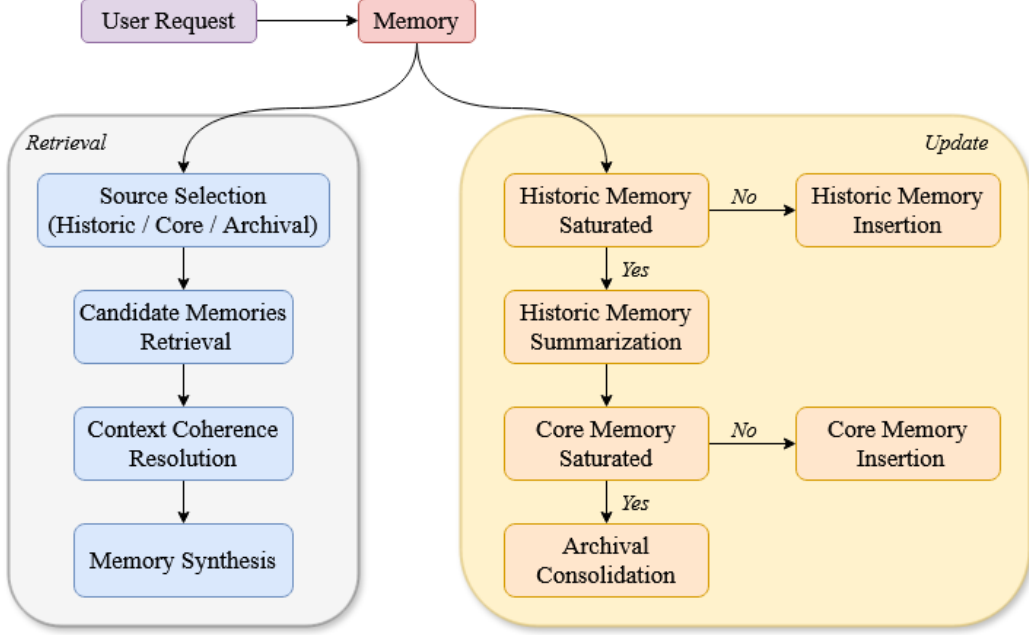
User Request
Memory

Retrieval

Source Selection (Historic / Core / Archival)

Candidate Memories Retrieval

Context Coherence Resolution

Memory Synthesis

Update

Historic Memory Saturated
No
Historic Memory Insertion
Yes
Historic Memory Summarization

Core Memory Saturated
No
Core Memory Insertion
Yes
Archival Consolidation